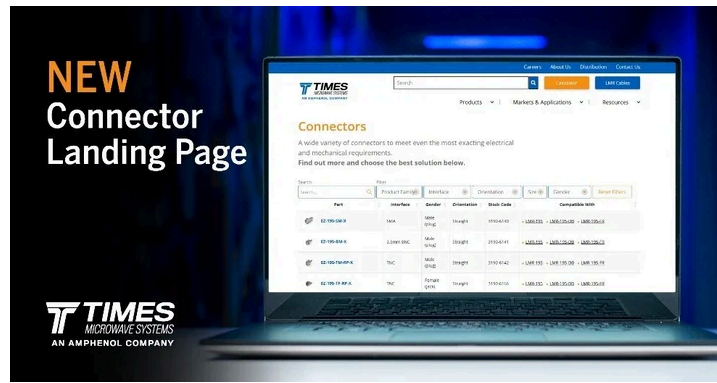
NEW
Connector
Landing Page

TIMES
MICROWAVE SYSTEMS
AN AMPHENOL COMPANY

Careers About Us Distribution Contact Us

TIMES
MICROWAVE SYSTEMS
AN AMPHENOL COMPANY

Search

Calculator

LMR Cables

Products Markets & Applications Resources

Connectors

A wide variety of connectors to meet even the most exacting electrical and mechanical requirements.
Find out more and choose the best solution below.

Search
Search...
Filter
Product Family
Interface
Orientation
Size
Gender
Reset Filters

| | Part | Interface | Gender | Orientation | Stock Code | Compatible With |
|---|---|---|---|---|---|---|
| | EZ-195-SM-X | SMA | Male (Plug) | Straight | 3190-4143 | LMR-195 • LMR-195-DB • LMR-195-LLPL |
| | EZ-195-BM-X | 3.0mm BNC | Male (Plug) | Straight | 3190-4141 | LMR-195 • LMR-195-DB • LMR-195-FR |
| | EZ-195-TM-RP-X | TNC | Male (Plug) | Straight | 3190-4142 | LMR-195 • LMR-195-DB • LMR-195-FR |
| | EZ-195-TF-RP-X | TNC | Female (Jack) | Straight | 3190-4210 | LMR-195 • LMR-195-DB • LMR-195-FR |